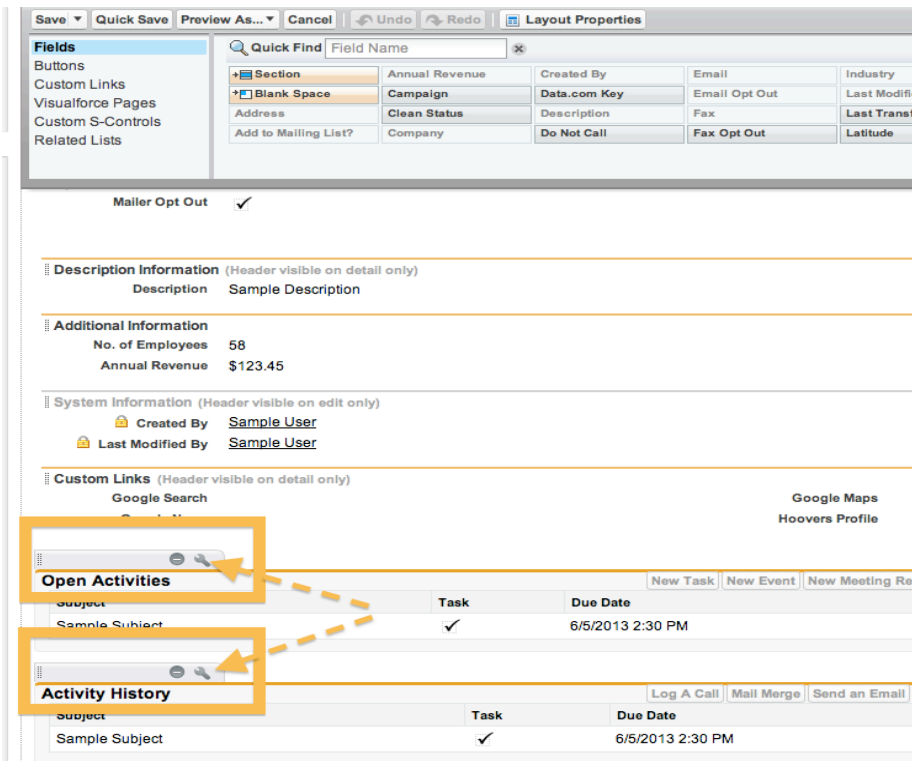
Save ▼ Quick Save Preview As... ▼ Cancel Undo Redo Layout Properties

Fields
Buttons
Custom Links
Visualforce Pages
Custom S-Controls
Related Lists

Quick Find Field Name

| Section | Annual Revenue | Created By | Email | Industry |
|---|---|---|---|---|
| Blank Space | Campaign | Data.com Key | Email Opt Out | Last Modifi |
| Address | Clean Status | Description | Fax | Last Transf |
| Add to Mailing List? | Company | Do Not Call | Fax Opt Out | Latitude |

Mailer Opt Out ✓

Description Information (Header visible on detail only)
Description Sample Description

Additional Information
No. of Employees 58
Annual Revenue $123.45

System Information (Header visible on edit only)
Created By Sample User
Last Modified By Sample User

Custom Links (Header visible on detail only)
Google Search
Google Maps
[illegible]
Hoovers Profile

Open Activities
New Task New Event New Meeting Re

| Subject | Task | Due Date |
|---|---|---|
| Sample Subject | ✓ | 6/5/2013 2:30 PM |

Activity History
Log A Call Mail Merge Send an Email

| Subject | Task | Due Date |
|---|---|---|
| Sample Subject | ✓ | 6/5/2013 2:30 PM |